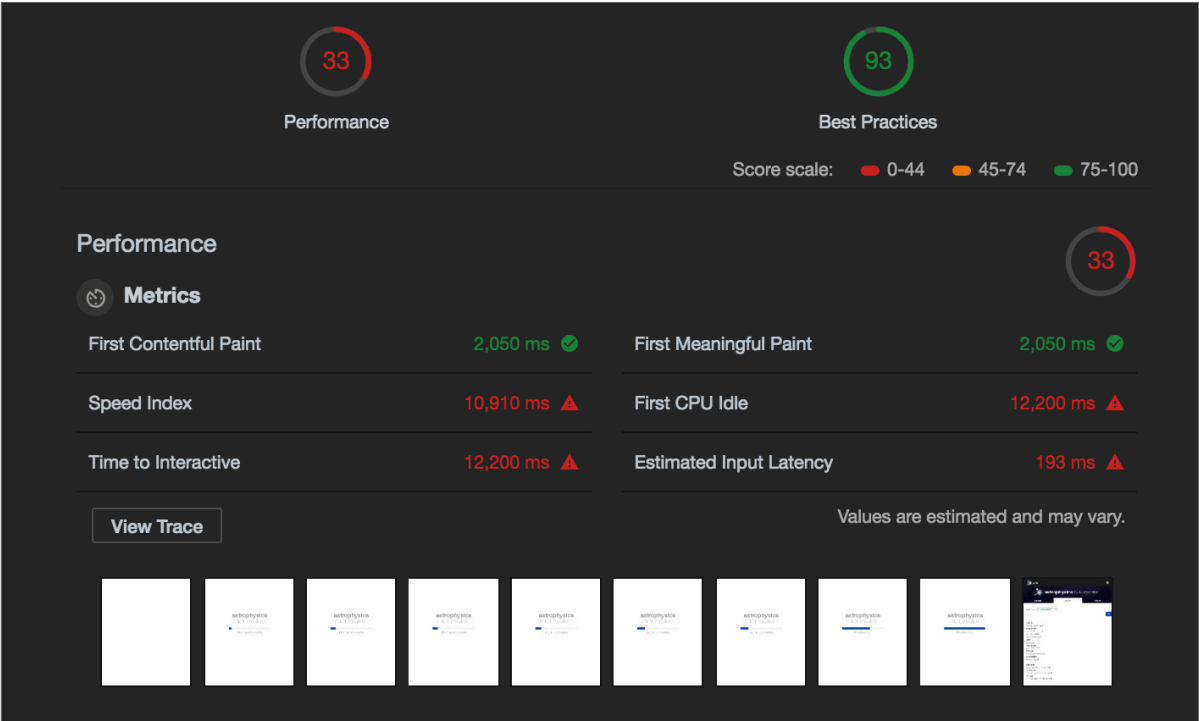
33
Performance

93
Best Practices

Score scale: 0-44 45-74 75-100

Performance

33

Metrics

| | | | |
|---|---|---|---|
| First Contentful Paint | 2,050 ms | First Meaningful Paint | 2,050 ms |
| Speed Index | 10,910 ms | First CPU Idle | 12,200 ms |
| Time to Interactive | 12,200 ms | Estimated Input Latency | 193 ms |

View Trace

Values are estimated and may vary.

astrophysics

astrophysics

astrophysics

astrophysics

astrophysics

astrophysics

astrophysics

astrophysics

astrophysics